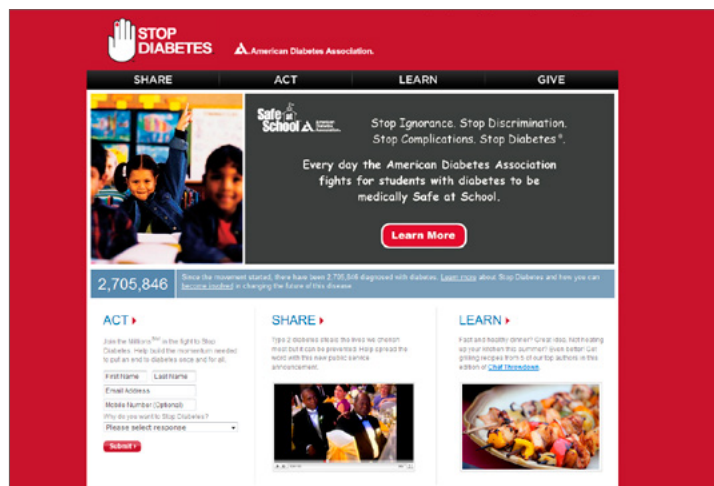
STOP DIABETES

American Diabetes Association.

SHARE ACT LEARN GIVE

Safe at School American Diabetes Association.

Stop Ignorance. Stop Discrimination. Stop Complications. Stop Diabetes®.

Every day the American Diabetes Association fights for students with diabetes to be medically Safe at School.

Learn More

2,705,846

Since the movement started, there have been 2,705,846 diagnosed with diabetes. Learn more about Stop Diabetes and how you can become involved in changing the future of this disease.

ACT

Join the Millions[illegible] in the fight to Stop Diabetes. Help build the momentum needed to put an end to diabetes once and for all.

First Name
Last Name
Email Address
Mobile Number (Optional)
Why do you want to Stop Diabetes?
Please select response
Submit

SHARE

Type 2 diabetes steals the lives we cherish most but it can be prevented. Help spread the word with this new public service announcement.

LEARN

Fast and healthy dinner? Great idea. Not heating up your kitchen this summer? Even better! Get grilling recipes from 5 of our top authors in this edition of Chef Throwdown.